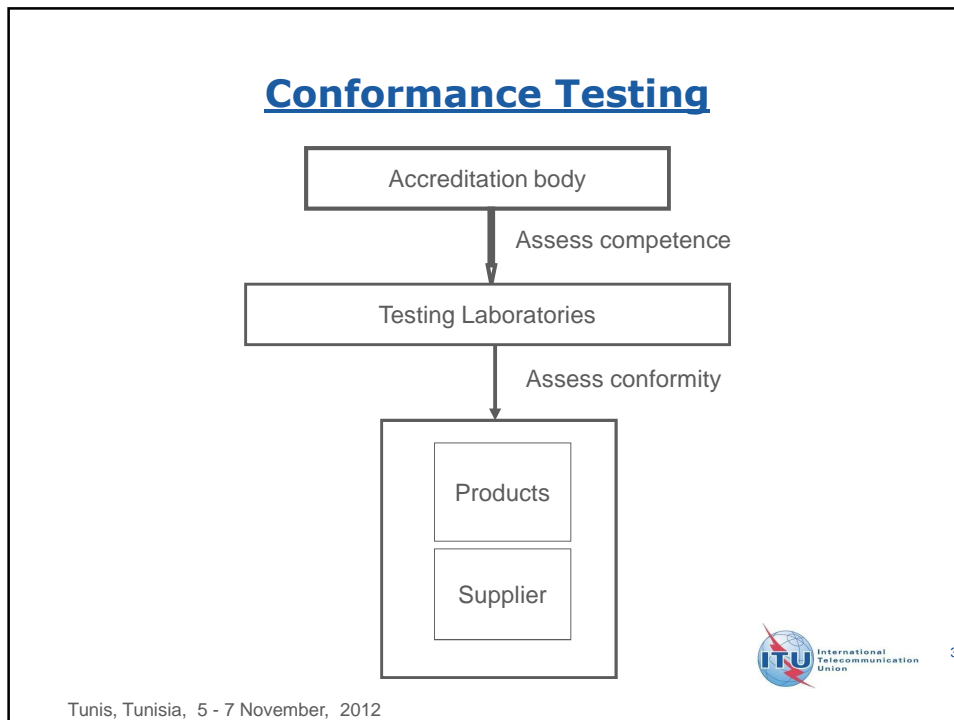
Conformance Testing

Accreditation body

Assess competence

Testing Laboratories

Assess conformity

Products

Supplier

ITU International Telecommunication Union

3

Tunis, Tunisia, 5 - 7 November, 2012